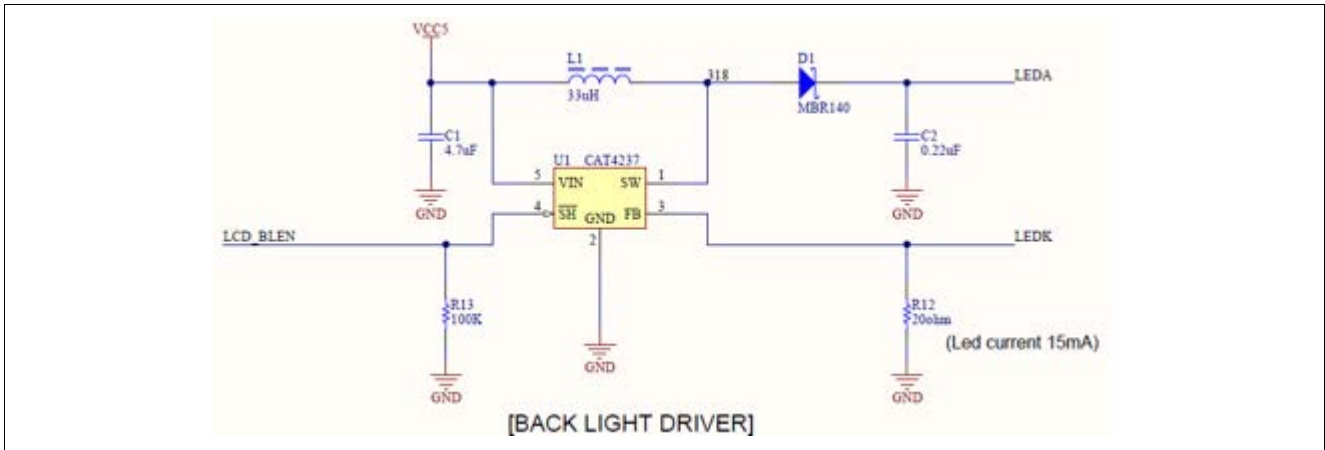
VCC5

L1
33uH

318

D1
MBR140

LEDA

C1
4.7uF

U1 CAT4237

5 VIN SW 1

4 $\overline{SH}$ GND FB 3

2

C2
0.22uF

GND

GND

LCD_BLEN

LEDK

R13
100K

GND

R12
20ohm

(Led current 15mA)

GND

GND

[BACK LIGHT DRIVER]